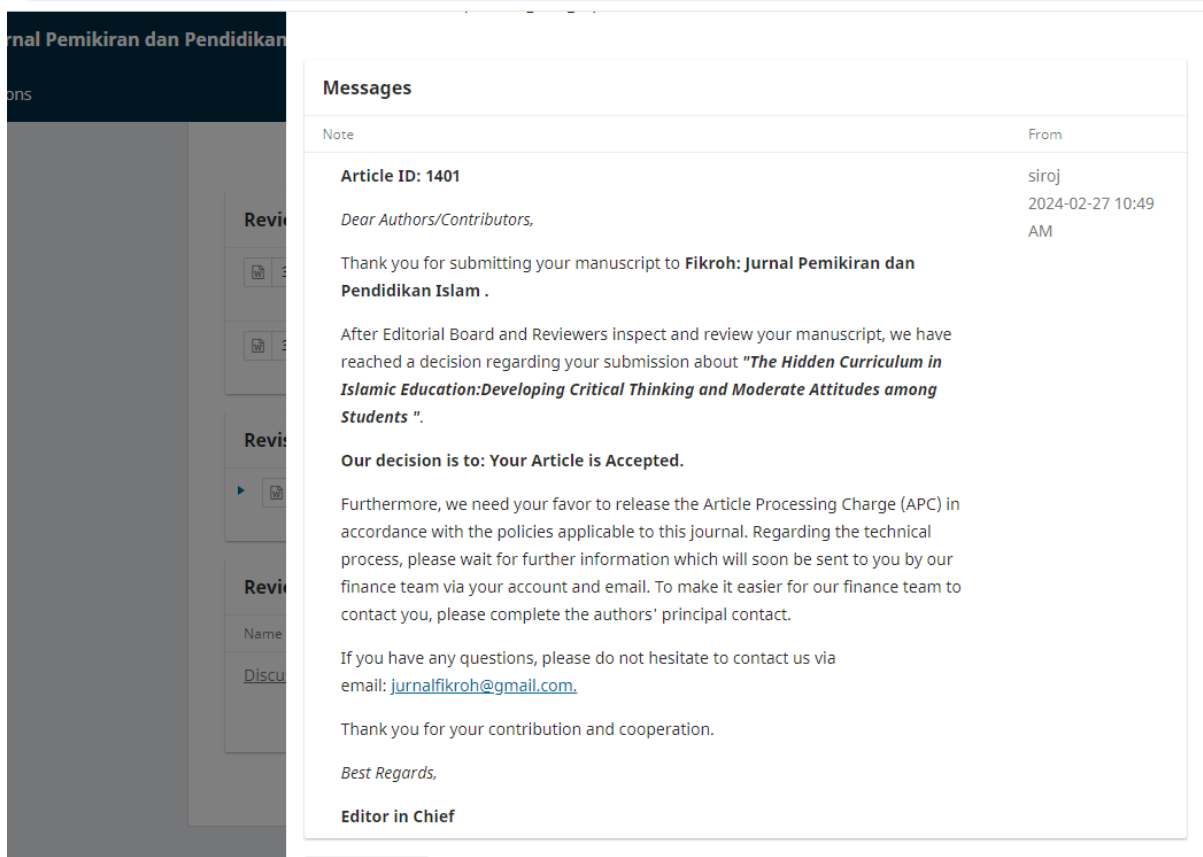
rnal Pemikiran dan Pendidikan

ons

Revi

Revis

Revi

Name

Discu

Messages

| Note | From |
|---|---|
| **Article ID: 1401** | siroj 2024-02-27 10:49 AM |

*Dear Authors/Contributors,*

Thank you for submitting your manuscript to **Fikroh: Jurnal Pemikiran dan Pendidikan Islam .**

After Editorial Board and Reviewers inspect and review your manuscript, we have reached a decision regarding your submission about ***"The Hidden Curriculum in Islamic Education:Developing Critical Thinking and Moderate Attitudes among Students "***.

**Our decision is to: Your Article is Accepted.**

Furthermore, we need your favor to release the Article Processing Charge (APC) in accordance with the policies applicable to this journal. Regarding the technical process, please wait for further information which will soon be sent to you by our finance team via your account and email. To make it easier for our finance team to contact you, please complete the authors' principal contact.

If you have any questions, please do not hesitate to contact us via email: jurnalfikroh@gmail.com.

Thank you for your contribution and cooperation.

*Best Regards,*

**Editor in Chief**